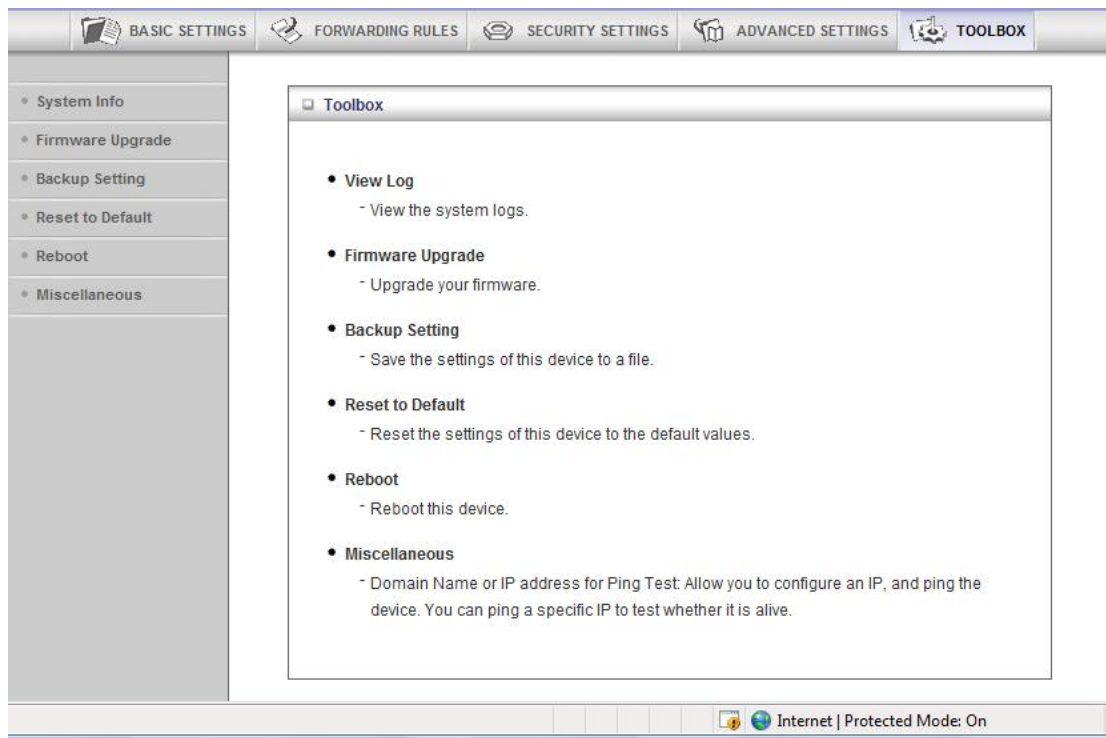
BASIC SETTINGS FORWARDING RULES SECURITY SETTINGS ADVANCED SETTINGS TOOLBOX

System Info
Firmware Upgrade
Backup Setting
Reset to Default
Reboot
Miscellaneous

Toolbox

• View Log
- View the system logs.

• Firmware Upgrade
- Upgrade your firmware.

• Backup Setting
- Save the settings of this device to a file.

• Reset to Default
- Reset the settings of this device to the default values.

• Reboot
- Reboot this device.

• Miscellaneous
- Domain Name or IP address for Ping Test: Allow you to configure an IP, and ping the device. You can ping a specific IP to test whether it is alive.

Internet | Protected Mode: On